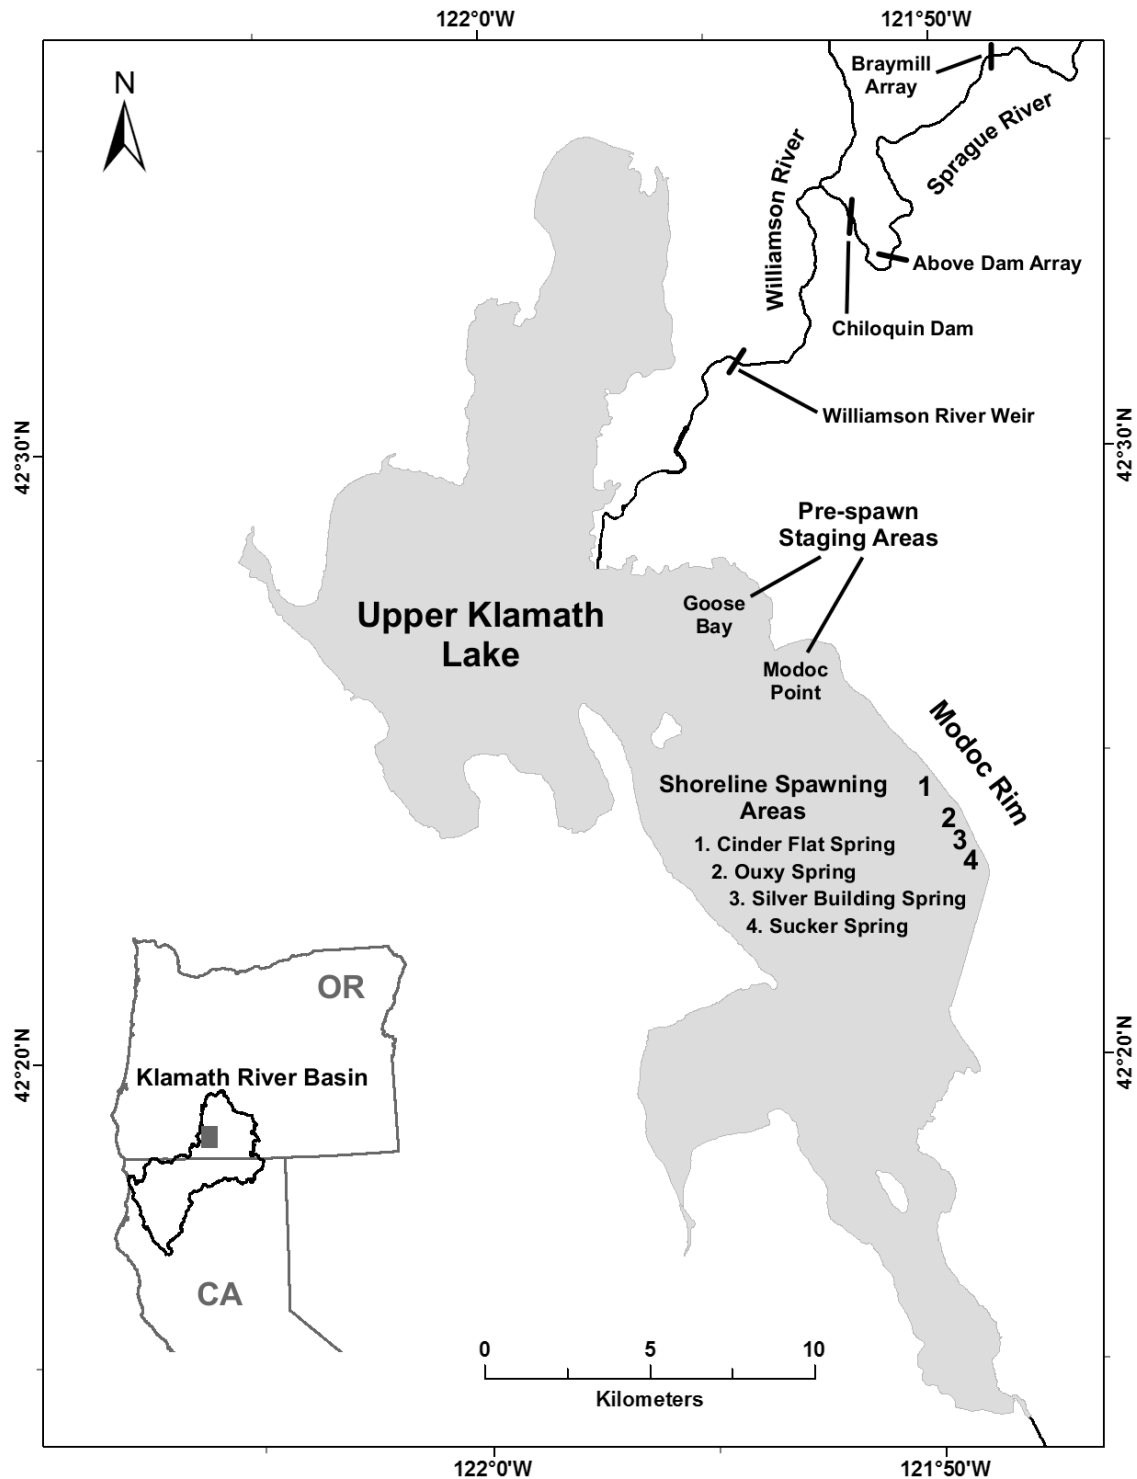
122°0'W

121°50'W

N

Braymill Array

Sprague River

Williamson River

Above Dam Array

Chiloquin Dam

Williamson River Weir

42°30'N

42°30'N

Pre-spawn Staging Areas

Goose Bay

Upper Klamath Lake

Modoc Point

Modoc Rim

Shoreline Spawning Areas

1

2

3

4

1. Cinder Flat Spring
2. Ouxy Spring
3. Silver Building Spring
4. Sucker Spring

OR

42°20'N

42°20'N

Klamath River Basin

CA

0 5 10

Kilometers

122°0'W

121°50'W